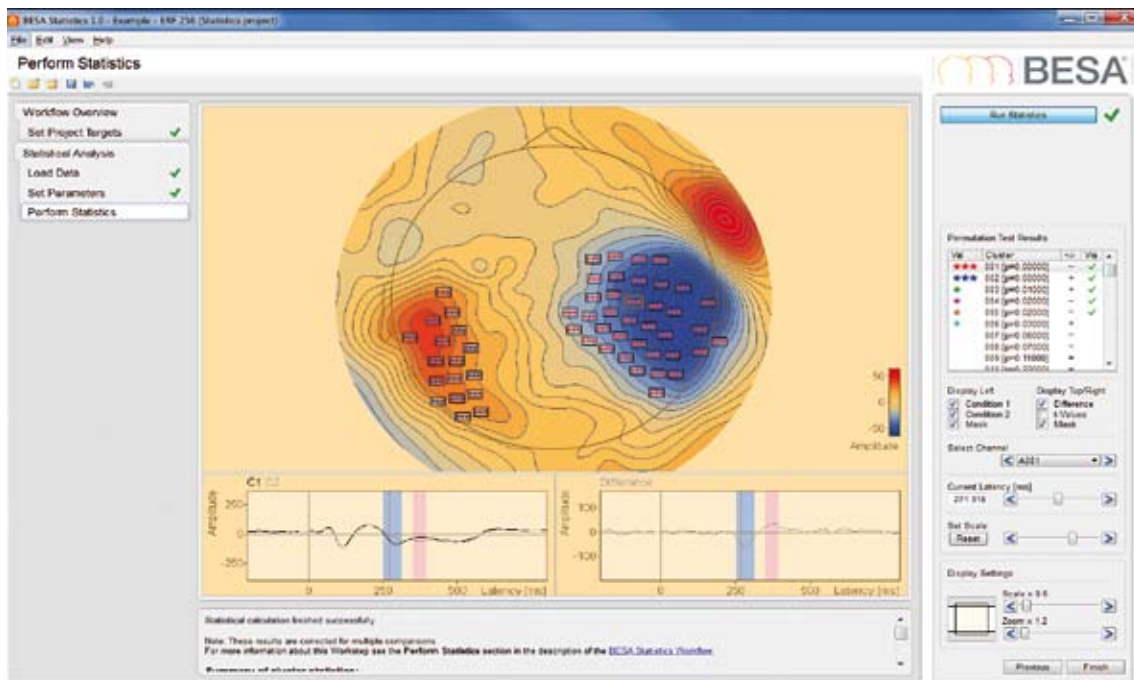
BESA Statistics 1.0 - Example - ERP 256 (Statistics project)

File Edit View Help

Perform Statistics

BESA

Workflow Overview
Set Project Targets
Statistical Analysis
Load Data
Set Parameters
Perform Statistics

Run Statistics

Permutation Test Results

| Vis | Cluster | +/- | Vis |
|---|---|---|---|
| | 001 [p=0.00000] | - | ✓ |
| | 002 [p=0.00000] | + | ✓ |
| | 003 [p=0.01000] | - | ✓ |
| | 004 [p=0.02000] | - | ✓ |
| | 005 [p=0.02000] | - | ✓ |
| | 006 [p=0.03000] | + | |
| | 007 [p=0.06000] | - | |
| | 008 [p=0.07000] | - | |
| | 009 [p=0.11000] | + | |
| | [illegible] | | |

50
0
-50
Amplitude

Display Left
Condition 1
Condition 2
Mask

Display Top/Right
Difference
t-Values
Mask

Select Channel
A001

Current Latency [ms]
271.818

Set Scale
Reset

Display Settings
Scale x 0.6
Zoom x 1.2

C1
Amplitude
200
0
-200
0 250 500 Latency [ms]

Difference
Amplitude
100
0
-100
0 250 500 Latency [ms]

Statistical calculation finished successfully.

Note: These results are corrected for multiple comparisons.
For more information about this Workstep see the Perform Statistics section in the description of the BESA Statistics Workflow.

Summary of cluster statistics:

Previous Finish